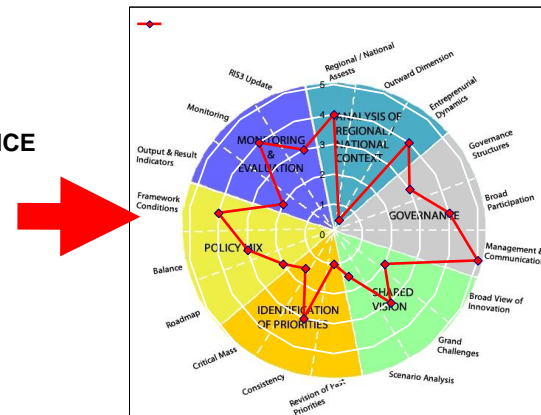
ICE

Regional / National Assets

RIS3 Update

Outward Dimension

Entrepreneurial Dynamics

Monitoring

Governance Structures

Output & Result Indicators

Broad Participation

Framework Conditions

Management & Communication

Balance

Broad View of Innovation

Roadmap

Grand Challenges

Critical Mass

Scenario Analysis

Consistency

Revision of Past Priorities

ANALYSIS OF REGIONAL / NATIONAL CONTEXT

MONITORING & EVALUATION

GOVERNANCE

POLICY MIX

SHARED VISION

IDENTIFICATION OF PRIORITIES

0
1
2
3
4
5